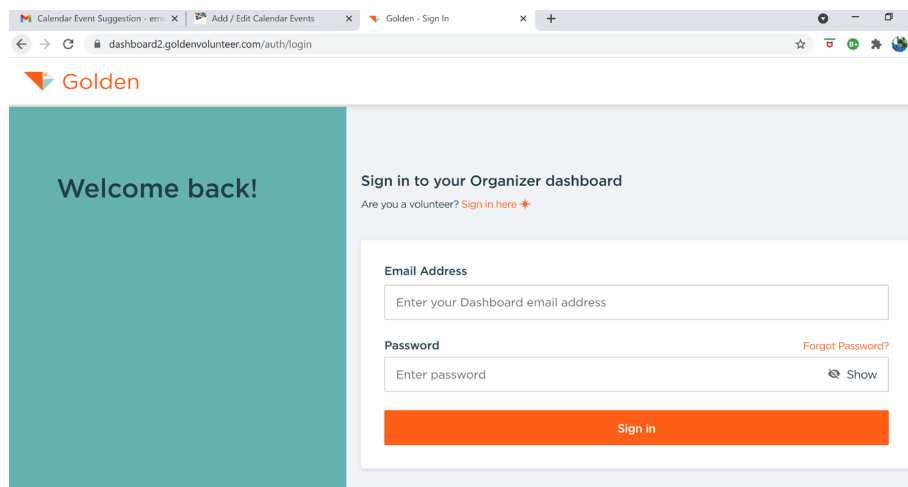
Calendar Event Suggestion - em
Add / Edit Calendar Events
Golden - Sign In
dashboard2.goldenvolunteer.com/auth/login

Golden

Welcome back!

Sign in to your Organizer dashboard
Are you a volunteer? Sign in here

Email Address
Enter your Dashboard email address

Password
Forgot Password?
Enter password
Show

Sign in